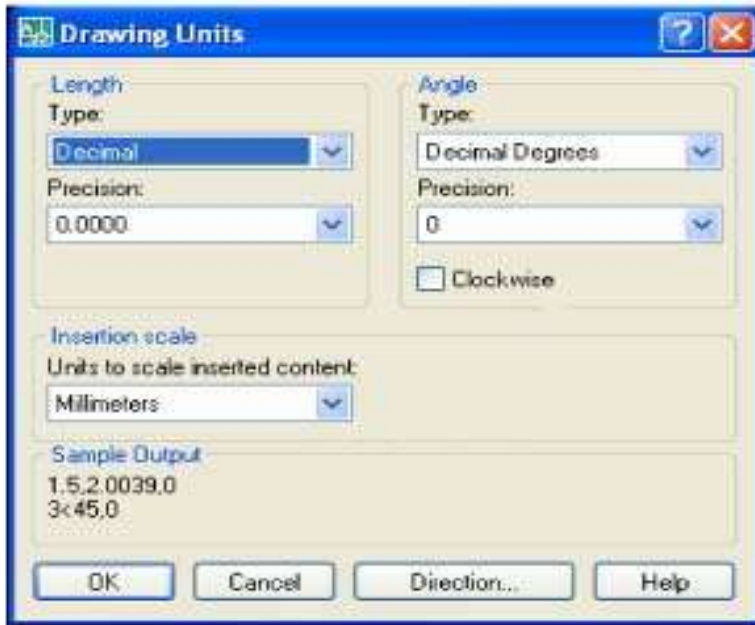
Drawing Units

Length
Type:
Decimal
Precision:
0.0000

Angle
Type:
Decimal Degrees
Precision:
0
Clockwise

Insertion scale
Units to scale inserted content:
Millimeters

Sample Output
1.5,2.0039,0
3<45,0

OK
Cancel
Direction...
Help